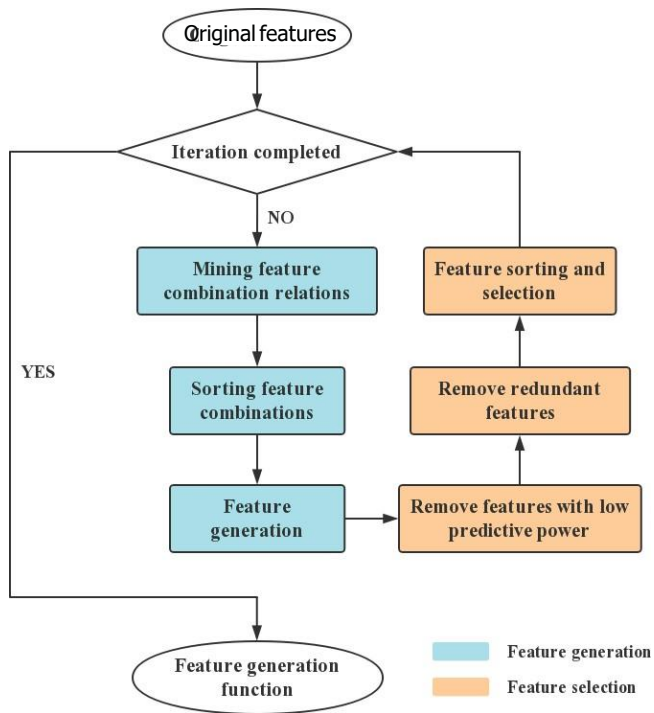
Original features

Iteration completed

NO

YES

Mining feature combination relations

Sorting feature combinations

Feature generation

Remove features with low predictive power

Remove redundant features

Feature sorting and selection

Feature generation function

Feature generation

Feature selection